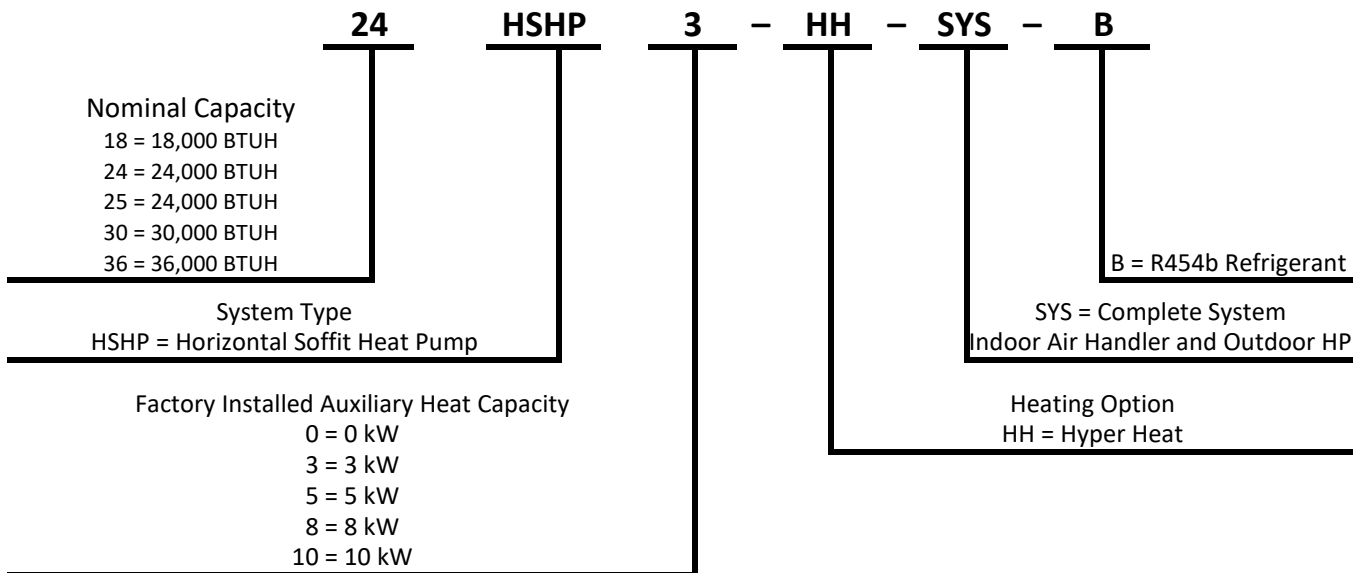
24 HSHP 3 – HH – SYS – B

Nominal Capacity
18 = 18,000 BTUH
24 = 24,000 BTUH
25 = 24,000 BTUH
30 = 30,000 BTUH
36 = 36,000 BTUH

B = R454b Refrigerant

System Type
HSHP = Horizontal Soffit Heat Pump

SYS = Complete System
Indoor Air Handler and Outdoor HP

Factory Installed Auxiliary Heat Capacity
0 = 0 kW
3 = 3 kW
5 = 5 kW
8 = 8 kW
10 = 10 kW

Heating Option
HH = Hyper Heat